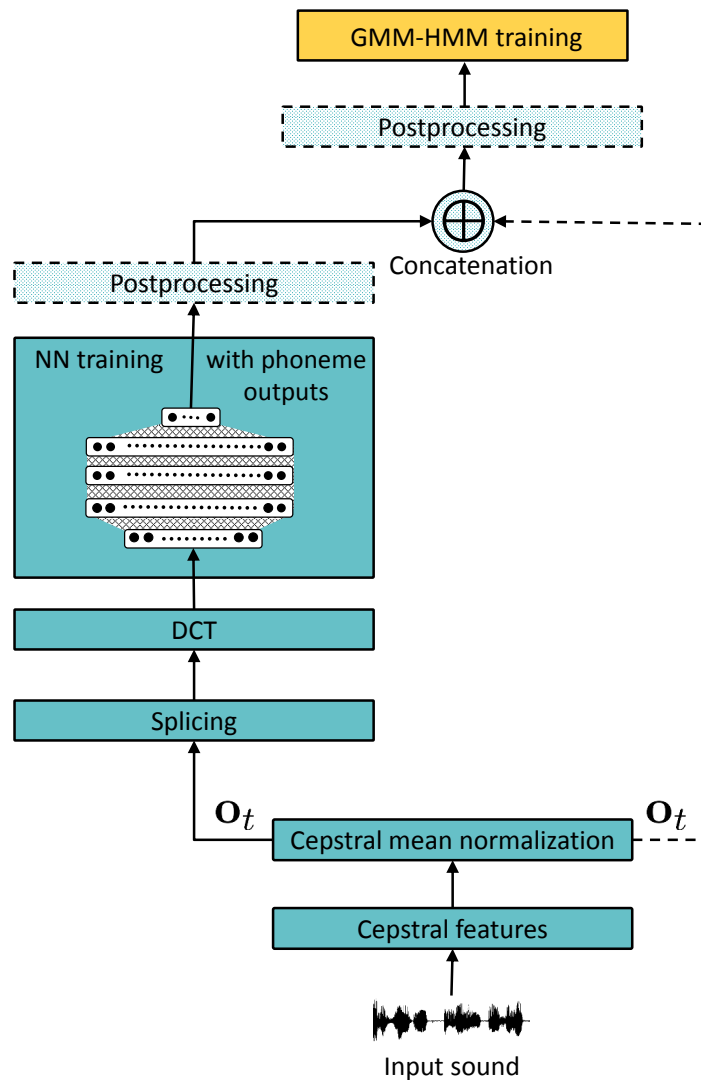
GMM-HMM training

Postprocessing

Concatenation

Postprocessing

NN training with phoneme outputs

DCT

Splicing

$\mathbf{o}_t$

$\mathbf{o}_t$

Cepstral mean normalization

Cepstral features

Input sound